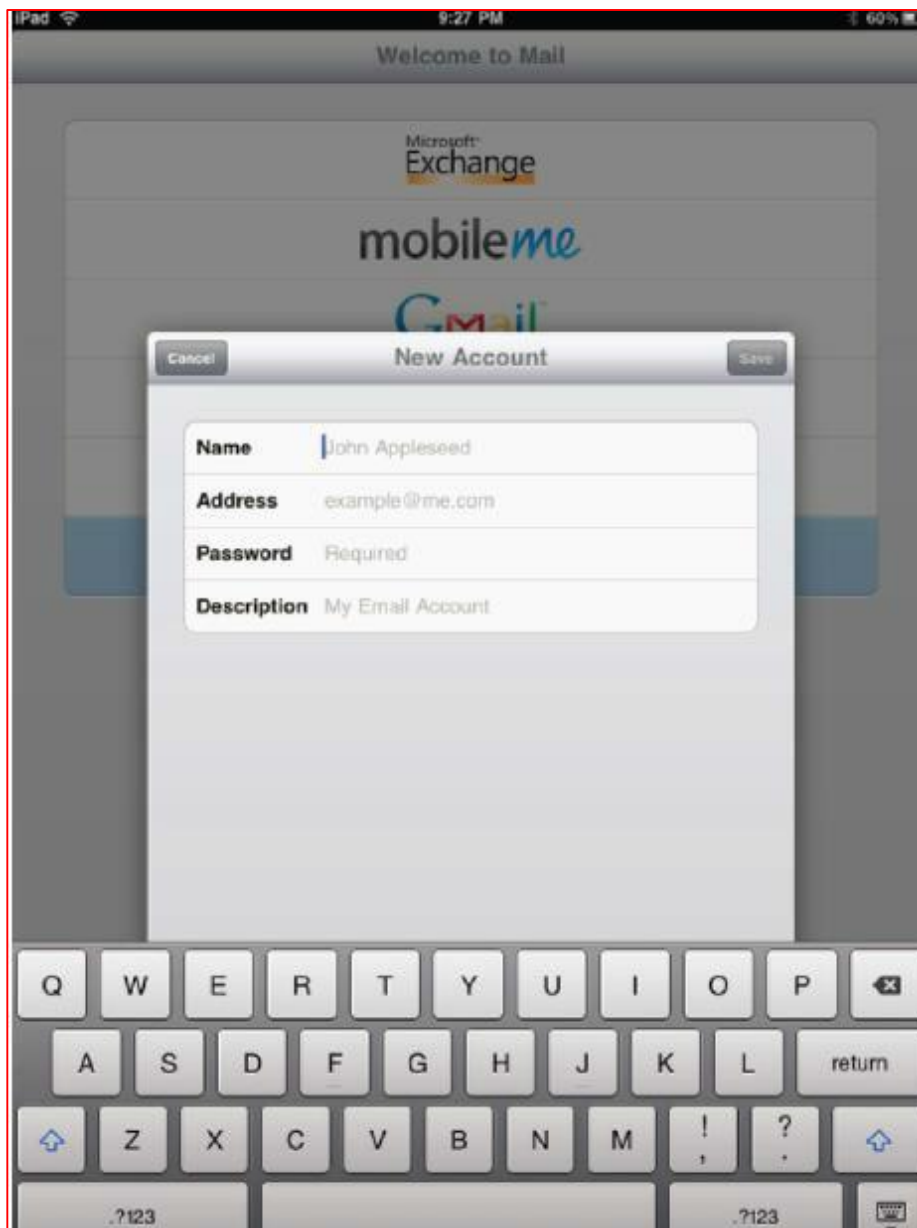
iPad 9:27 PM 60%

Welcome to Mail

Microsoft Exchange

mobileme

Gmail

Cancel New Account Save

| Name | John Appleseed |
|---|---|
| Address | example@me.com |
| Password | Required |
| Description | My Email Account |

Q W E R T Y U I O P
A S D F G H J K L return
Z X C V B N M ! , ? .
.?123 .?123